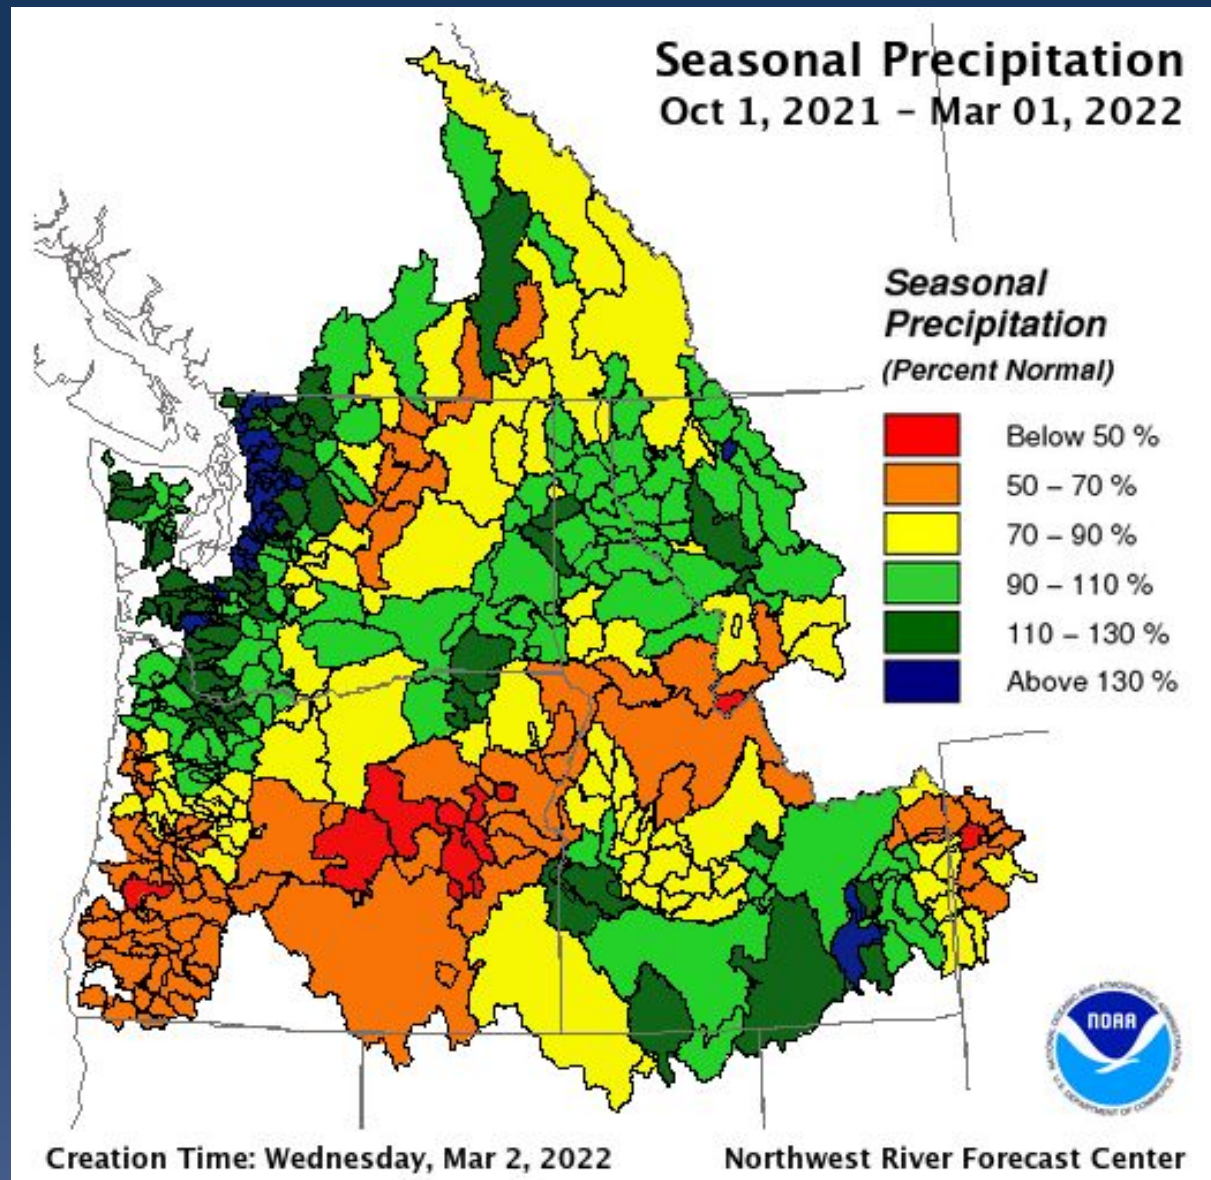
Seasonal Precipitation
Oct 1, 2021 - Mar 01, 2022

Seasonal Precipitation
(Percent Normal)

Below 50 %
50 – 70 %
70 – 90 %
90 – 110 %
110 – 130 %
Above 130 %

NOAA
NATIONAL OCEANIC AND ATMOSPHERIC ADMINISTRATION
U.S. DEPARTMENT OF COMMERCE

Creation Time: Wednesday, Mar 2, 2022

Northwest River Forecast Center